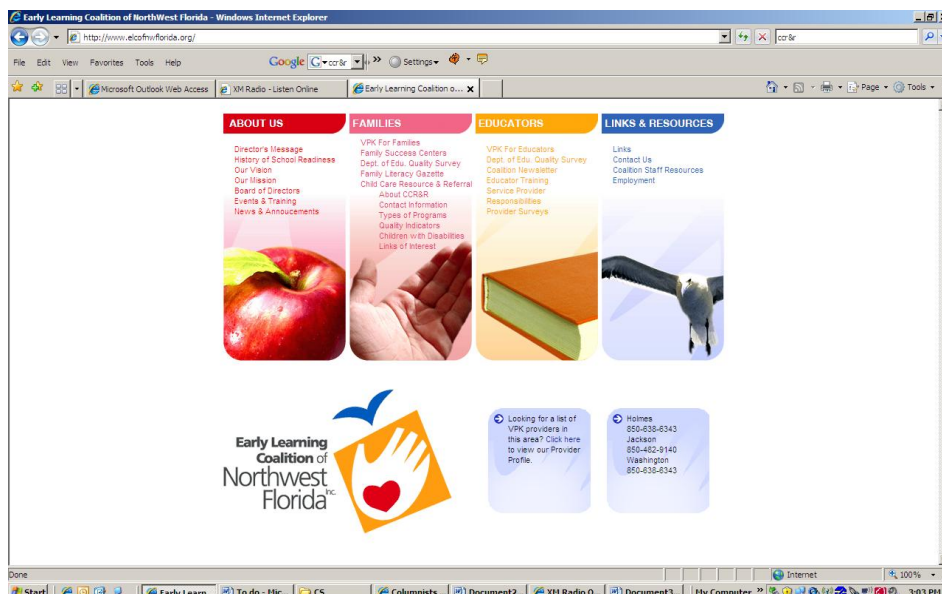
Early Learning Coalition of NorthWest Florida - Windows Internet Explorer

http://www.elcofnwflorida.org/

ccr&r

File Edit View Favorites Tools Help

Google ccr&r Settings

Microsoft Outlook Web Access | XM Radio - Listen Online | Early Learning Coalition o...

Page Tools

ABOUT US
Director's Message
History of School Readiness
Our Vision
Our Mission
Board of Directors
Events & Training
News & Annoucements

FAMILIES
VPK For Families
Family Success Centers
Dept. of Edu. Quality Survey
Family Literacy Gazette
Child Care Resource & Referral
About CCR&R
Contact Information
Types of Programs
Quality Indicators
Children with Disabilities
Links of Interest

EDUCATORS
VPK For Educators
Dept. of Edu. Quality Survey
Coalition Newsletter
Educator Training
Service Provider
Responsibilities
Provider Surveys

LINKS & RESOURCES
Links
Contact Us
Coalition Staff Resources
Employment

Early Learning Coalition of Northwest Florida Inc.

Looking for a list of VPK providers in this area? Click here to view our Provider Profile.

Holmes
850-638-6343
Jackson
850-482-9140
Washington
850-638-6343

Done | Internet | 100%

Start | Early Learn... | To do - Mic... | CS | Columnists | Document2 | XM Radio O... | Document3 | My Computer | 3:03 PM